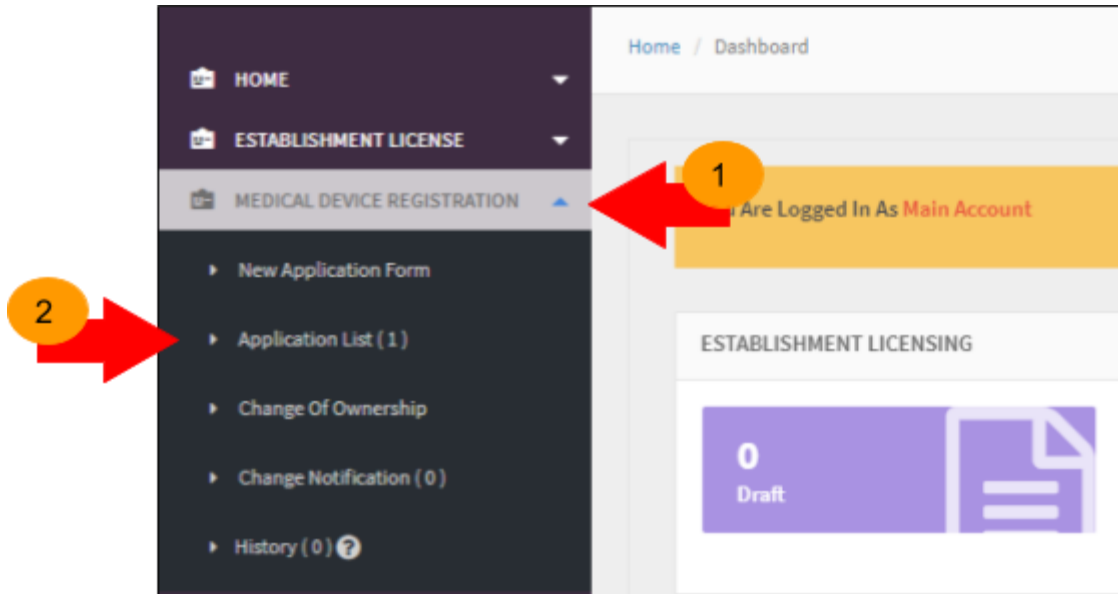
HOME

ESTABLISHMENT LICENSE

MEDICAL DEVICE REGISTRATION

New Application Form

Application List ( 1 )

Change Of Ownership

Change Notification ( 0 )

History ( 0 )

Home / Dashboard

1

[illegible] Are Logged In As Main Account

2

ESTABLISHMENT LICENSING

0
Draft